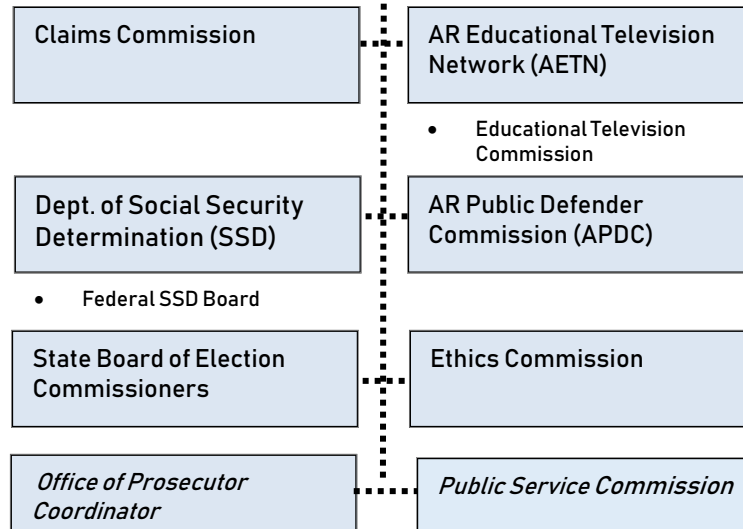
Claims Commission

AR Educational Television Network (AETN)

- Educational Television Commission

Dept. of Social Security Determination (SSD)

- Federal SSD Board

AR Public Defender Commission (APDC)

State Board of Election Commissioners

Ethics Commission

*Office of Prosecutor Coordinator*

*Public Service Commission*